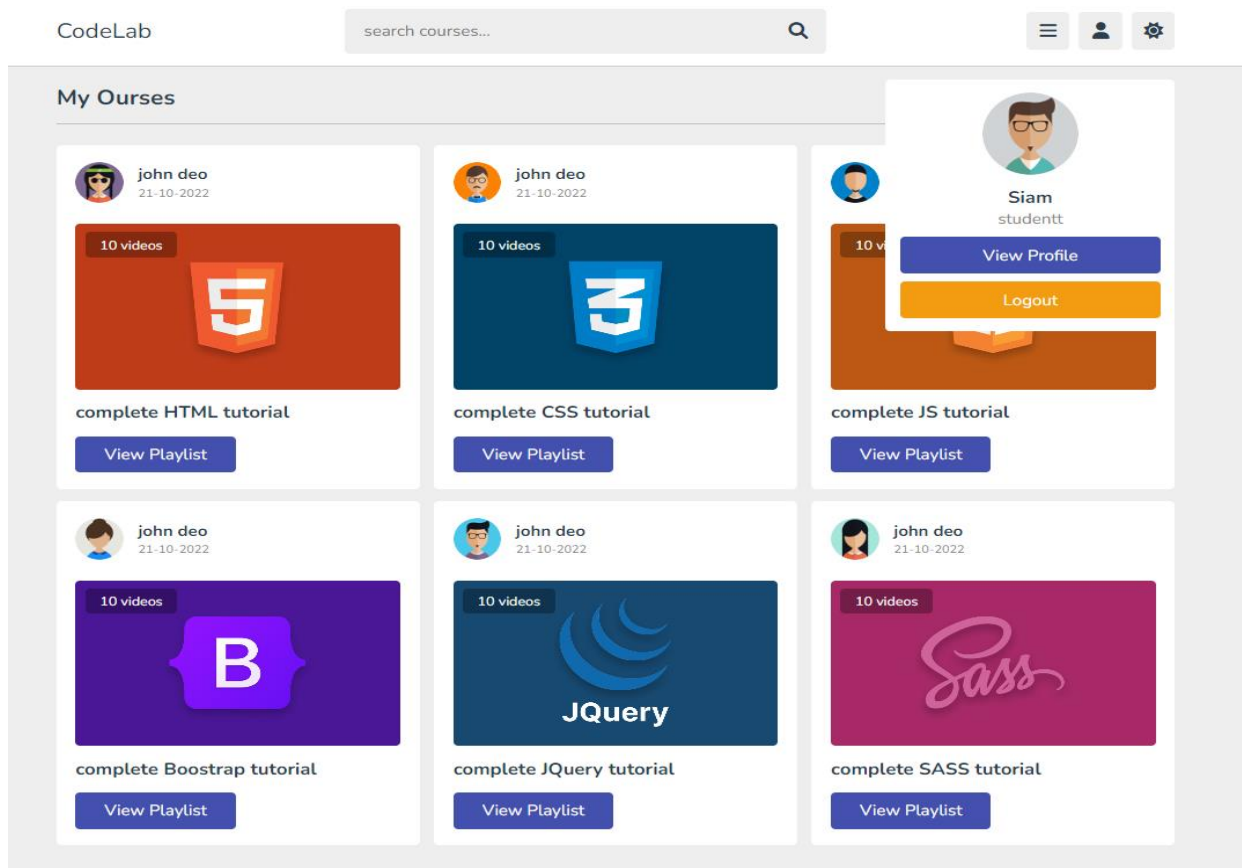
CodeLab

search courses...

My Ourses

Siam
studentt
View Profile
Logout

john deo
21-10-2022
10 videos
5
complete HTML tutorial
View Playlist

john deo
21-10-2022
10 videos
3
complete CSS tutorial
View Playlist

10 vi
complete JS tutorial
View Playlist

john deo
21-10-2022
10 videos
B
complete Boostrap tutorial
View Playlist

john deo
21-10-2022
10 videos
JQuery
complete JQuery tutorial
View Playlist

john deo
21-10-2022
10 videos
Sass
complete SASS tutorial
View Playlist